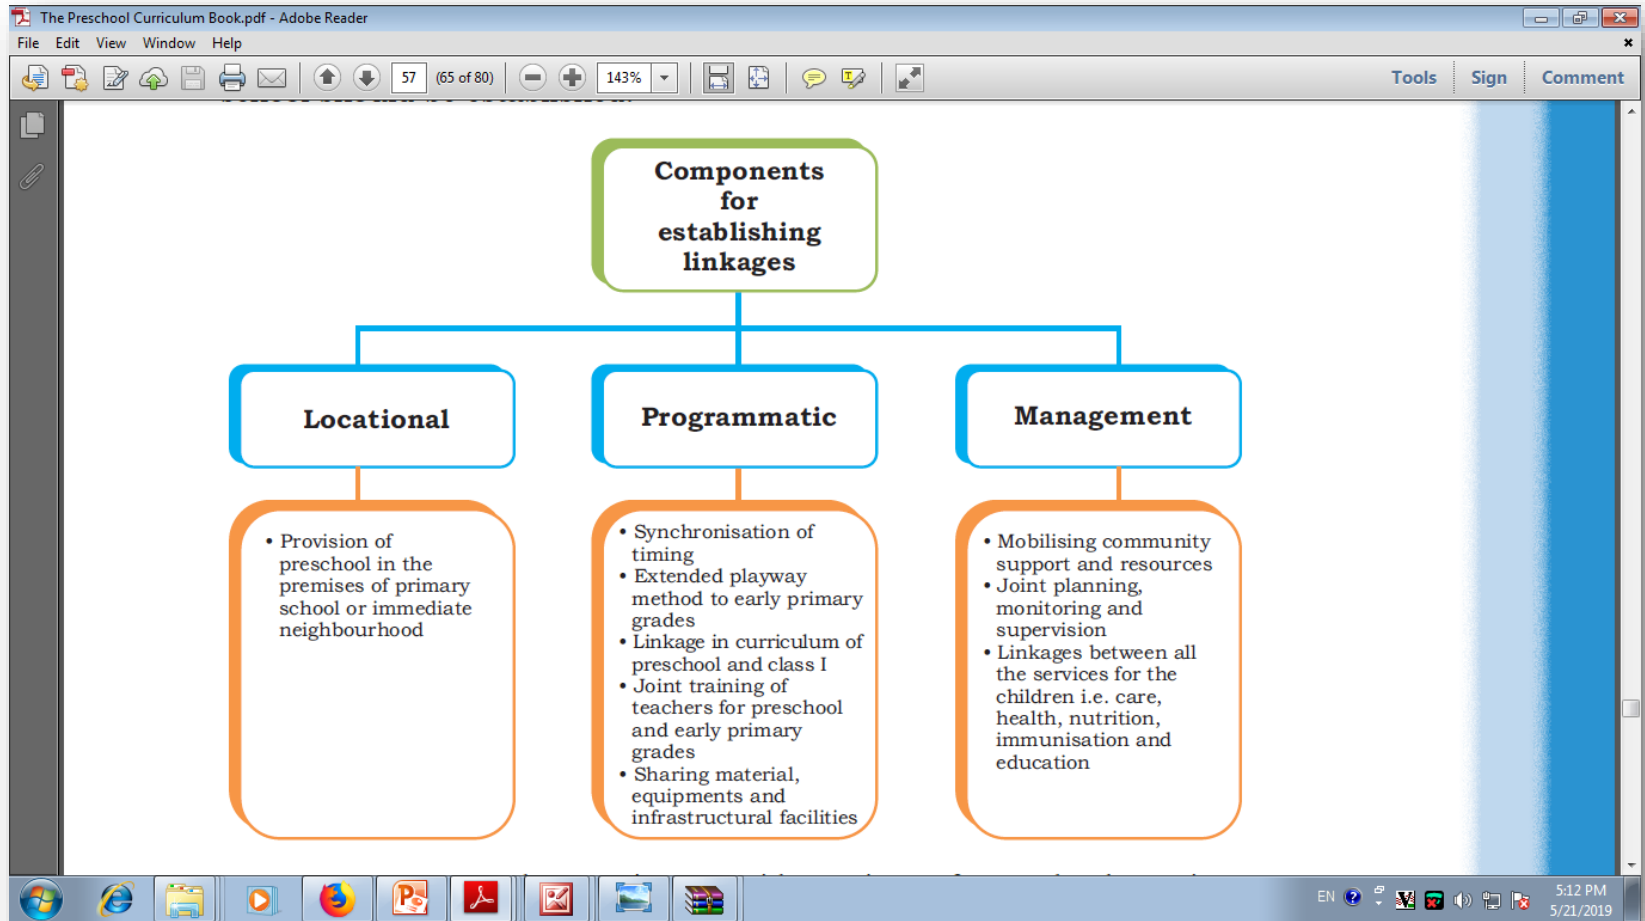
The Preschool Curriculum Book.pdf - Adobe Reader

File Edit View Window Help

57 (65 of 80) 143%

Tools Sign Comment

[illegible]

Components for establishing linkages

Locational

Programmatic

Management

• Provision of preschool in the premises of primary school or immediate neighbourhood

• Synchronisation of timing
• Extended playway method to early primary grades
• Linkage in curriculum of preschool and class I
• Joint training of teachers for preschool and early primary grades
• Sharing material, equipments and infrastructural facilities

• Mobilising community support and resources
• Joint planning, monitoring and supervision
• Linkages between all the services for the children i.e. care, health, nutrition, immunisation and education

EN

5:12 PM
5/21/2019